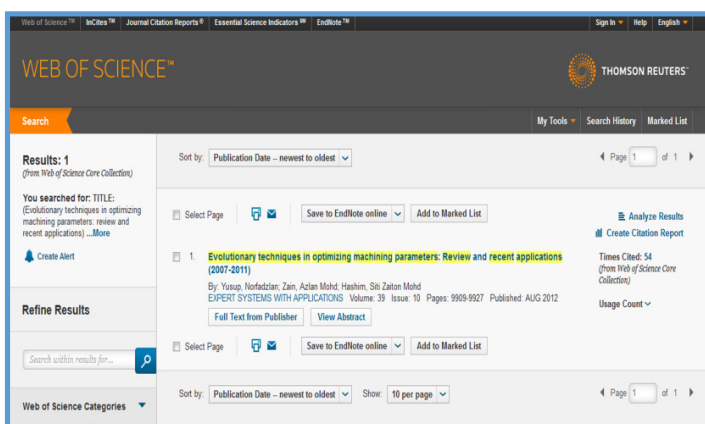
Web of Science ™ InCites ™ Journal Citation Reports ® Essential Science Indicators SM EndNote ™

Sign In Help English

WEB OF SCIENCE™

THOMSON REUTERS™

Search

My Tools Search History Marked List

Results: 1
(from Web of Science Core Collection)

You searched for: TITLE: (Evolutionary techniques in optimizing machining parameters: review and recent applications) ...More

Create Alert

Refine Results

Search within results for...

Web of Science Categories

Sort by: Publication Date -- newest to oldest

Page 1 of 1

Select Page

Save to EndNote online

Add to Marked List

Analyze Results

Create Citation Report

1. Evolutionary techniques in optimizing machining parameters: Review and recent applications (2007-2011)

By: Yusup, Norfadzlan; Zain, Azlan Mohd; Hashim, Siti Zaiton Mohd
EXPERT SYSTEMS WITH APPLICATIONS Volume: 39 Issue: 10 Pages: 9909-9927 Published: AUG 2012

Full Text from Publisher

View Abstract

Times Cited: 54
(from Web of Science Core Collection)

Usage Count

Select Page

Save to EndNote online

Add to Marked List

Sort by: Publication Date -- newest to oldest

Show: 10 per page

Page 1 of 1